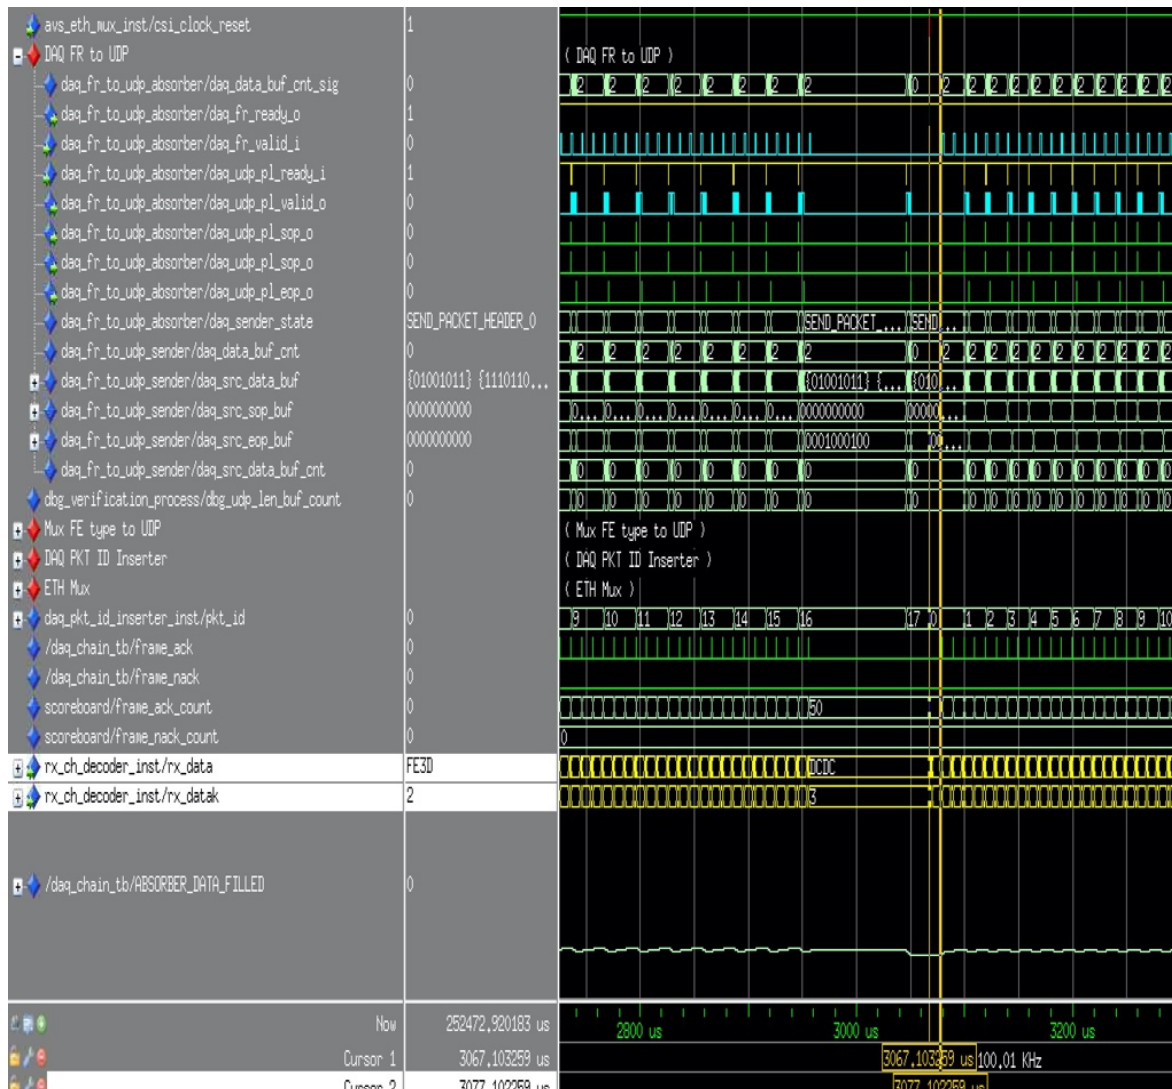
avs_eth_mux_inst/csi_clock_reset | 1
DAQ FR to UDP
daq_fr_to_udp_absorber/daq_data_buf_cnt_sig | 0
daq_fr_to_udp_absorber/daq_fr_ready_o | 1
daq_fr_to_udp_absorber/daq_fr_valid_i | 0
daq_fr_to_udp_absorber/daq_udp_pl_ready_i | 1
daq_fr_to_udp_absorber/daq_udp_pl_valid_o | 0
daq_fr_to_udp_absorber/daq_udp_pl_sop_o | 0
daq_fr_to_udp_absorber/daq_udp_pl_sop_o | 0
daq_fr_to_udp_absorber/daq_udp_pl_eop_o | 0
daq_fr_to_udp_absorber/daq_sender_state | SEND_PACKET_HEADER_0
daq_fr_to_udp_sender/daq_data_buf_cnt | 0
daq_fr_to_udp_sender/daq_src_data_buf | {01001011} {1110110...
daq_fr_to_udp_sender/daq_src_sop_buf | 0000000000
daq_fr_to_udp_sender/daq_src_eop_buf | 0000000000
daq_fr_to_udp_sender/daq_src_data_buf_cnt | 0
dbg_verification_process/dbg_udp_len_buf_count | 0
Mux FE type to UDP
DAQ PKT ID Inserter
ETH Mux
daq_pkt_id_inserter_inst/pkt_id | 0
/daq_chain_tb/frame_ack | 0
/daq_chain_tb/frame_nack | 0
scoreboard/frame_ack_count | 0
scoreboard/frame_nack_count | 0
rx_ch_decoder_inst/rx_data | FE3D
rx_ch_decoder_inst/rx_datak | 2
/daq_chain_tb/ABSORBER_DATA_FILLED | 0

( DAQ FR to UDP )
2 2 2 2 2 2 2 2 0 2 2 2 2 2 2 2 2 2 2
SEND_PACKET_... SEND...
2 2 2 2 2 2 2 2 0 2 2 2 2 2 2 2 2 2 2
{01001011} {... {010...
0... 0... 0... 0... 0... 0... 0... 0000000000 00000...
0001000100 00...
0 0 0 0 0 0 0 0 0 0 0 0 0 0 0 0 0
0 0 0 0 0 0 0 0 0 0 0 0 0 0 0 0 0
( Mux FE type to UDP )
( DAQ PKT ID Inserter )
( ETH Mux )
9 10 11 12 13 14 15 16 17 0 1 2 3 4 5 6 7 8 9 10
50
0
DCDC
3

Now 252472,920183 us
Cursor 1 3067,103259 us
Cursor 2 3077,102259 us
2800 us 3000 us 3200 us
3067,103259 us 100,01 KHz
3077,102259 us